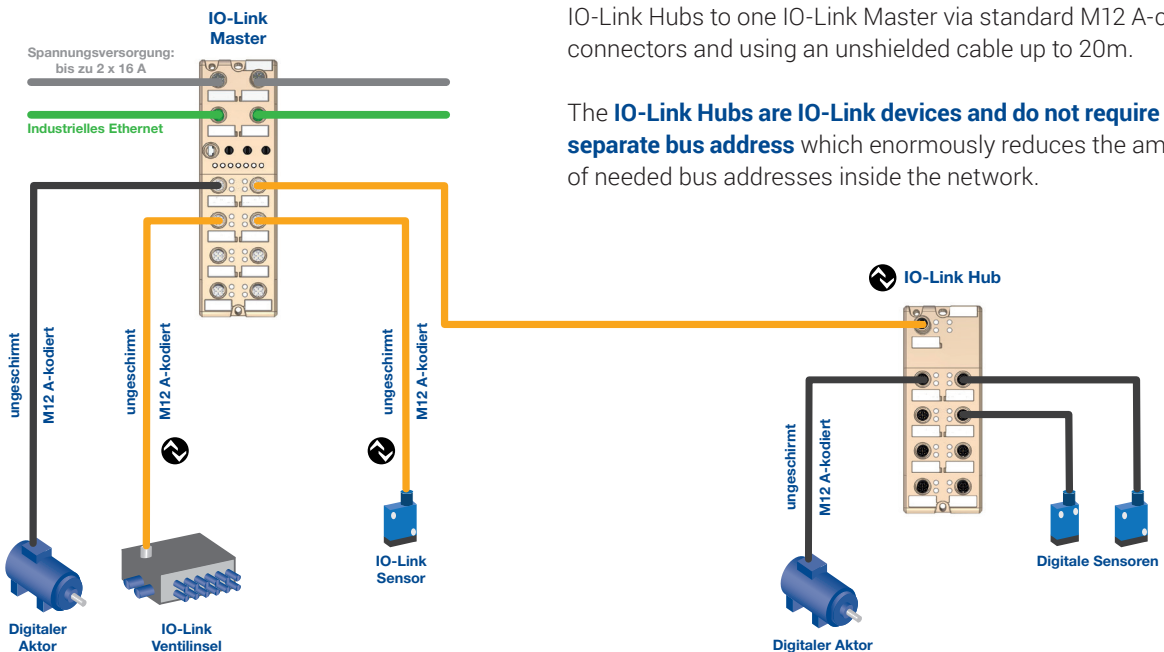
IO-Link Master

Spannungsversorgung: bis zu 2 x 16 A

Industrielles Ethernet

IO-Link Hubs to one IO-Link Master via standard M12 A-c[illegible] connectors and using an unshielded cable up to 20m.

The **IO-Link Hubs are IO-Link devices and do not require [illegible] separate bus address** which enormously reduces the am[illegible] of needed bus addresses inside the network.

IO-Link Hub

ungeschirmt M12 A-kodiert

ungeschirmt M12 A-kodiert

ungeschirmt M12 A-kodiert

ungeschirmt M12 A-kodiert

IO-Link Sensor

Digitaler Aktor

IO-Link Ventilinsel

Digitale Sensoren

Digitaler Aktor